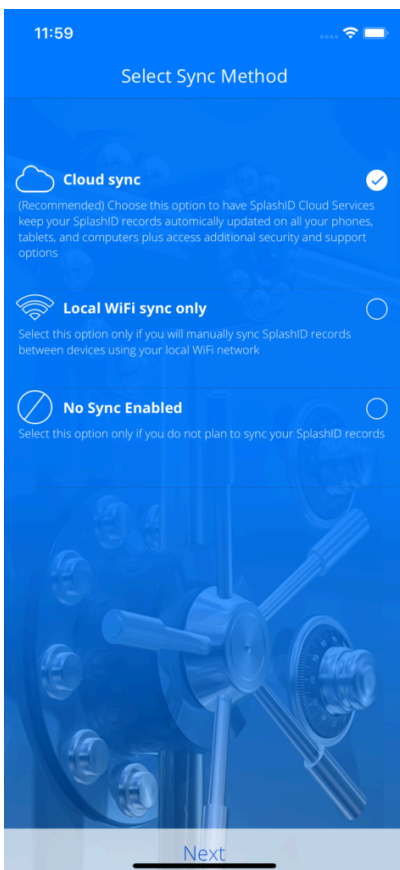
11:59

Select Sync Method

Cloud sync

(Recommended) Choose this option to have SplashID Cloud Services keep your SplashID records automically updated on all your phones, tablets, and computers plus access additional security and support options

Local WiFi sync only

Select this option only if you will manually sync SplashID records between devices using your local WiFi network

No Sync Enabled

Select this option only if you do not plan to sync your SplashID records

Next